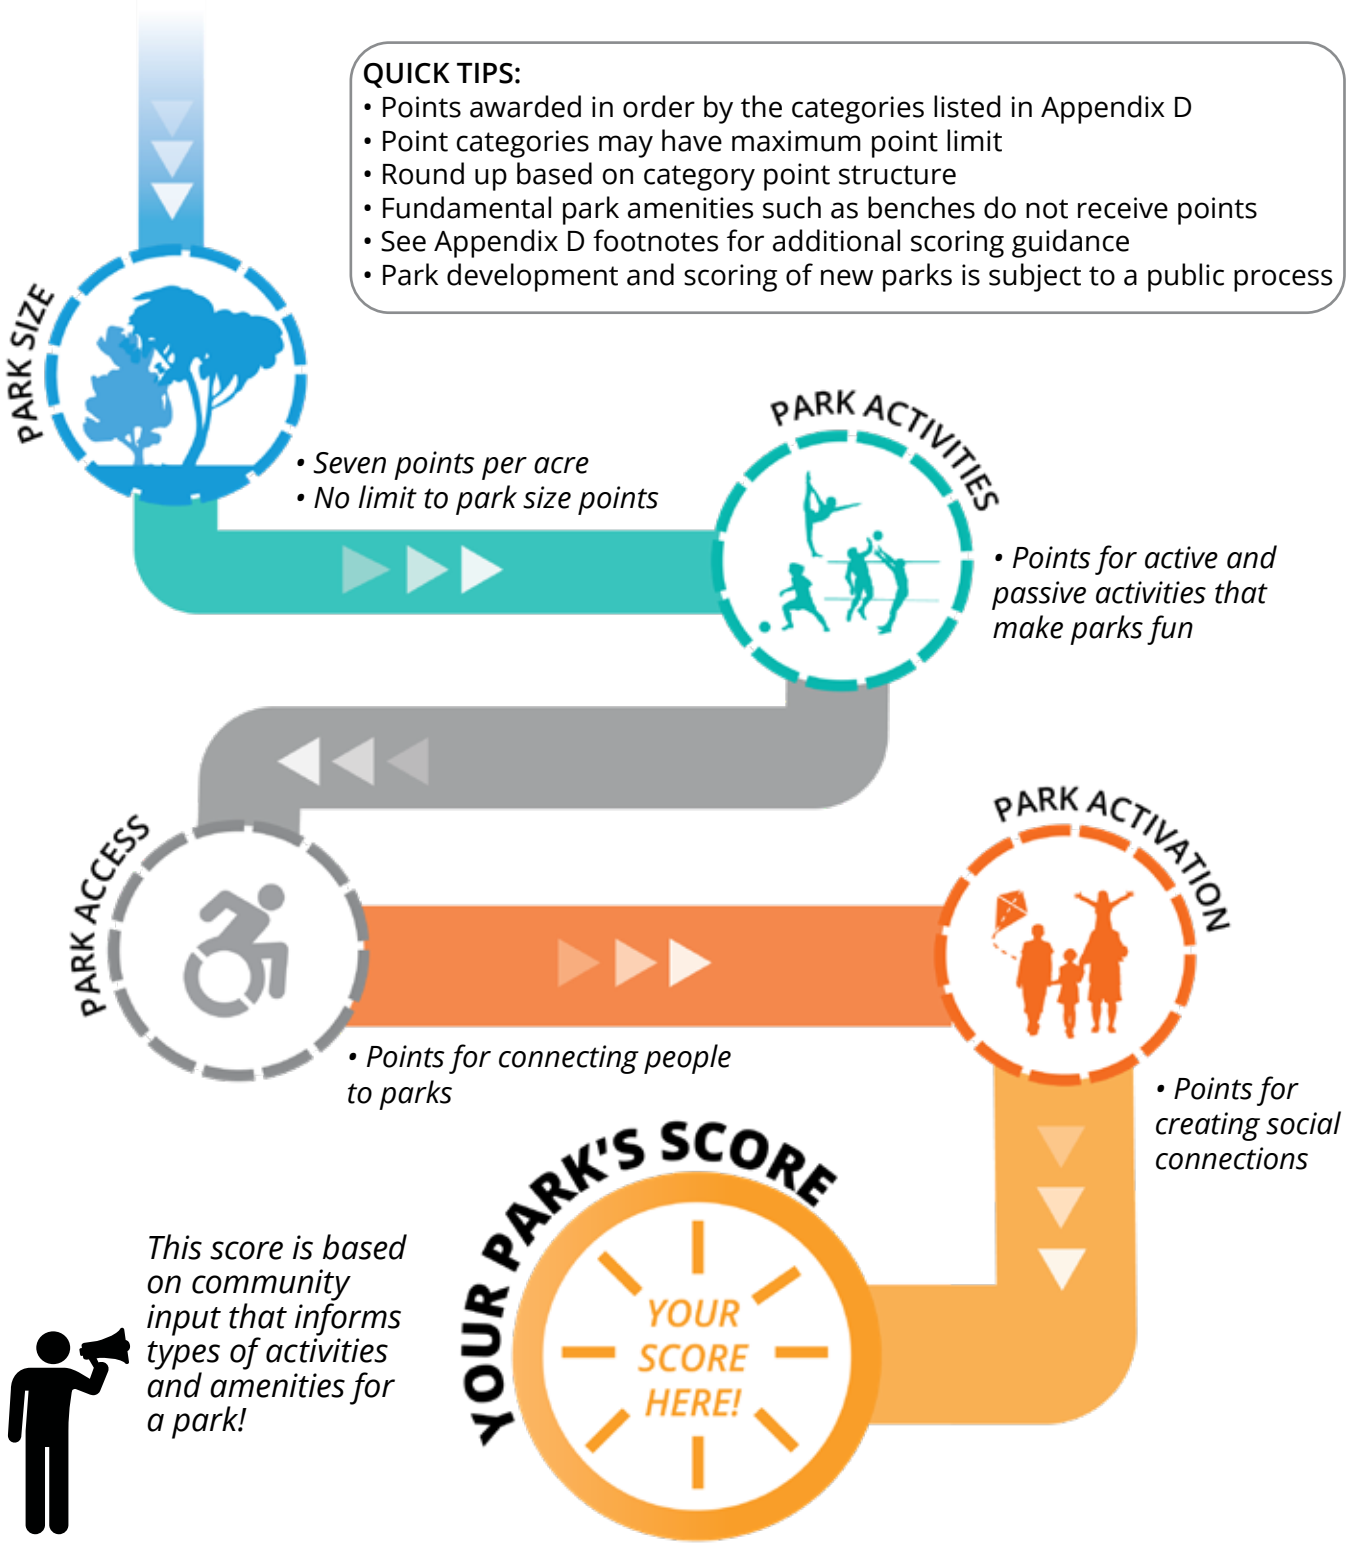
QUICK TIPS:
• Points awarded in order by the categories listed in Appendix D
• Point categories may have maximum point limit
• Round up based on category point structure
• Fundamental park amenities such as benches do not receive points
• See Appendix D footnotes for additional scoring guidance
• Park development and scoring of new parks is subject to a public process

PARK SIZE

• Seven points per acre
• No limit to park size points

PARK ACTIVITIES

• Points for active and passive activities that make parks fun

PARK ACCESS

• Points for connecting people to parks

PARK ACTIVATION

• Points for creating social connections

YOUR PARK'S SCORE

YOUR SCORE HERE!

This score is based on community input that informs types of activities and amenities for a park!